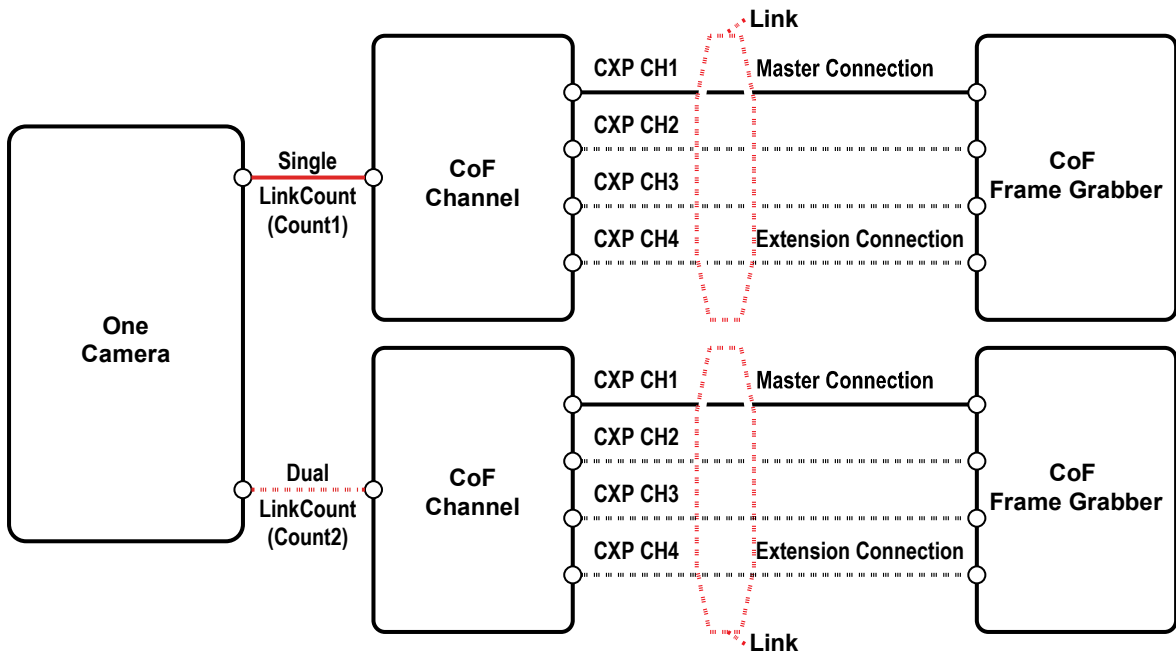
Link

One Camera

Single LinkCount (Count1)

CoF Channel

CXP CH1
Master Connection
CXP CH2
CXP CH3
CXP CH4
Extension Connection

CoF Frame Grabber

Dual LinkCount (Count2)

CoF Channel

CXP CH1
Master Connection
CXP CH2
CXP CH3
CXP CH4
Extension Connection

CoF Frame Grabber

Link